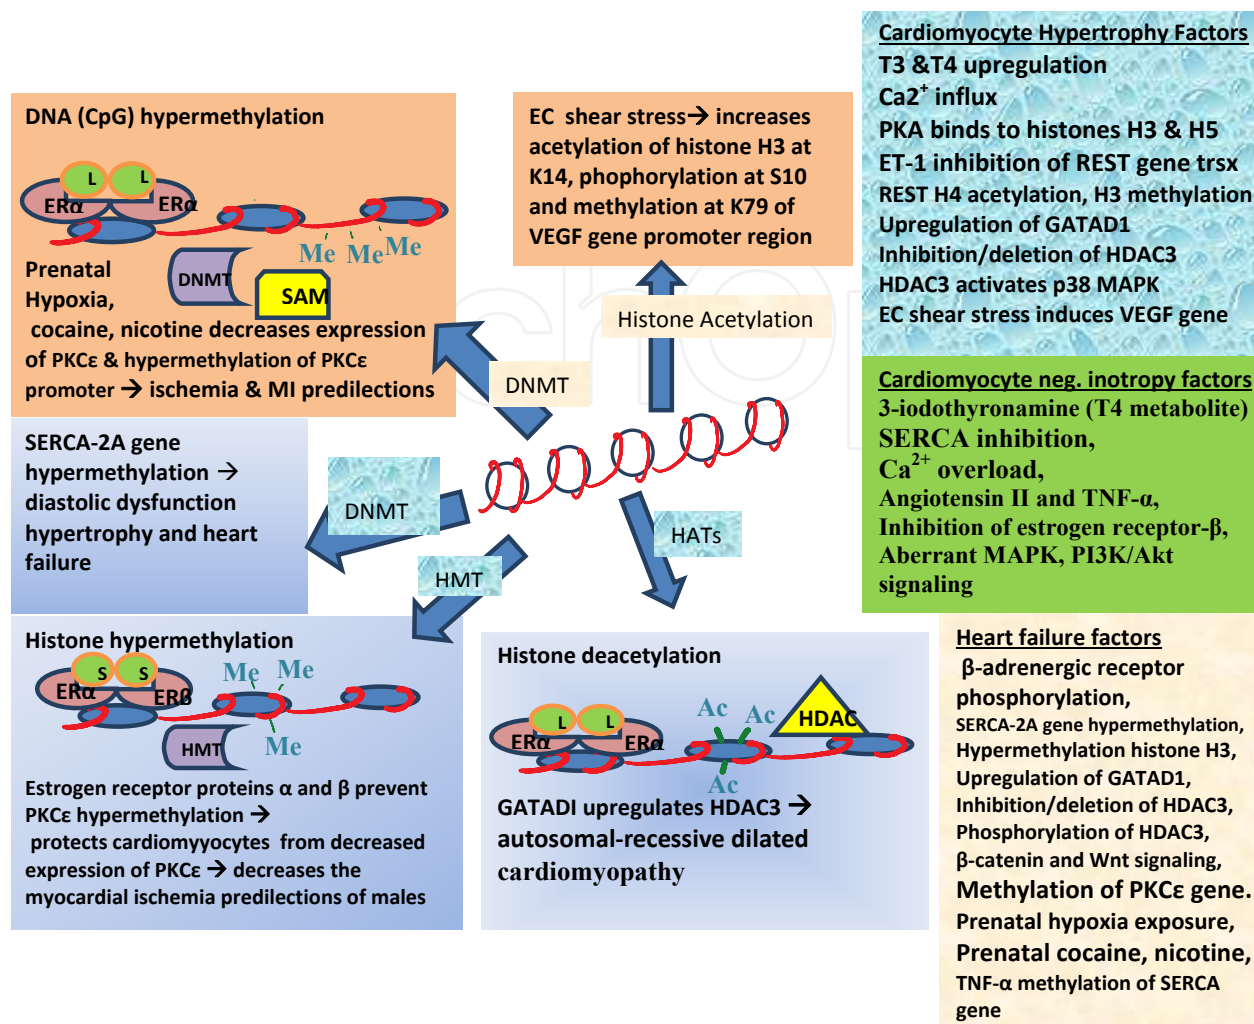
Cardiomyocyte Hypertrophy Factors
T3 &T4 upregulation
Ca2$^{+}$ influx
PKA binds to histones H3 & H5
ET-1 inhibition of REST gene trsx
REST H4 acetylation, H3 methylation
Upregulation of GATAD1
Inhibition/deletion of HDAC3
HDAC3 activates p38 MAPK
EC shear stress induces VEGF gene

DNA (CpG) hypermethylation

L L
ERα ERα
Me Me Me
DNMT
SAM

Prenatal Hypoxia, cocaine, nicotine decreases expression of PKCε & hypermethylation of PKCε promoter → ischemia & MI predilections

EC shear stress→ increases acetylation of histone H3 at K14, phophorylation at S10 and methylation at K79 of VEGF gene promoter region

Histone Acetylation

DNMT

Cardiomyocyte neg. inotropy factors
3-iodothyronamine (T4 metabolite)
SERCA inhibition,
Ca$^{2+}$ overload,
Angiotensin II and TNF-α,
Inhibition of estrogen receptor-β,
Aberrant MAPK, PI3K/Akt signaling

SERCA-2A gene hypermethylation → diastolic dysfunction hypertrophy and heart failure

DNMT

HATs

HMT

Histone hypermethylation

S S
ERα ERβ
Me Me
HMT
Me

Estrogen receptor proteins α and β prevent PKCε hypermethylation → protects cardiomyyocytes from decreased expression of PKCε → decreases the myocardial ischemia predilections of males

Histone deacetylation

L L
ERα ERα
Ac Ac
HDAC
Ac

GATADI upregulates HDAC3 → autosomal-recessive dilated cardiomyopathy

Heart failure factors
β-adrenergic receptor phosphorylation,
SERCA-2A gene hypermethylation,
Hypermethylation histone H3,
Upregulation of GATAD1,
Inhibition/deletion of HDAC3,
Phosphorylation of HDAC3,
β-catenin and Wnt signaling,
Methylation of PKCε gene.
Prenatal hypoxia exposure,
Prenatal cocaine, nicotine,
TNF-α methylation of SERCA gene